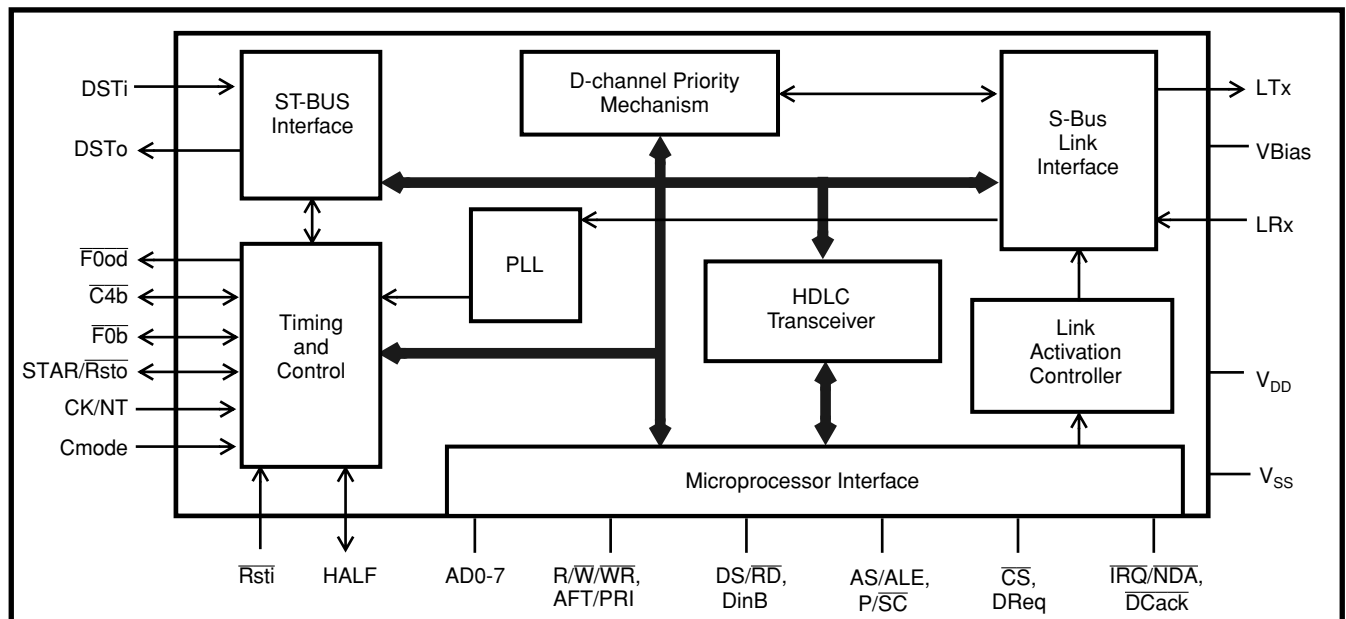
DSTi

DSTo

ST-BUS Interface

D-channel Priority Mechanism

S-Bus Link Interface

LTx

VBias

LRx

$\overline{F0od}$

$\overline{C4b}$

$\overline{F0b}$

STAR/$\overline{Rsto}$

CK/NT

Cmode

Timing and Control

PLL

HDLC Transceiver

Link Activation Controller

$V_{DD}$

$V_{SS}$

Microprocessor Interface

$\overline{Rsti}$

HALF

AD0-7

R/$\overline{W}$/$\overline{WR}$, AFT/PRI

DS/$\overline{RD}$, DinB

AS/ALE, P/$\overline{SC}$

$\overline{CS}$, DReq

$\overline{IRQ}$/$\overline{NDA}$, $\overline{DCack}$